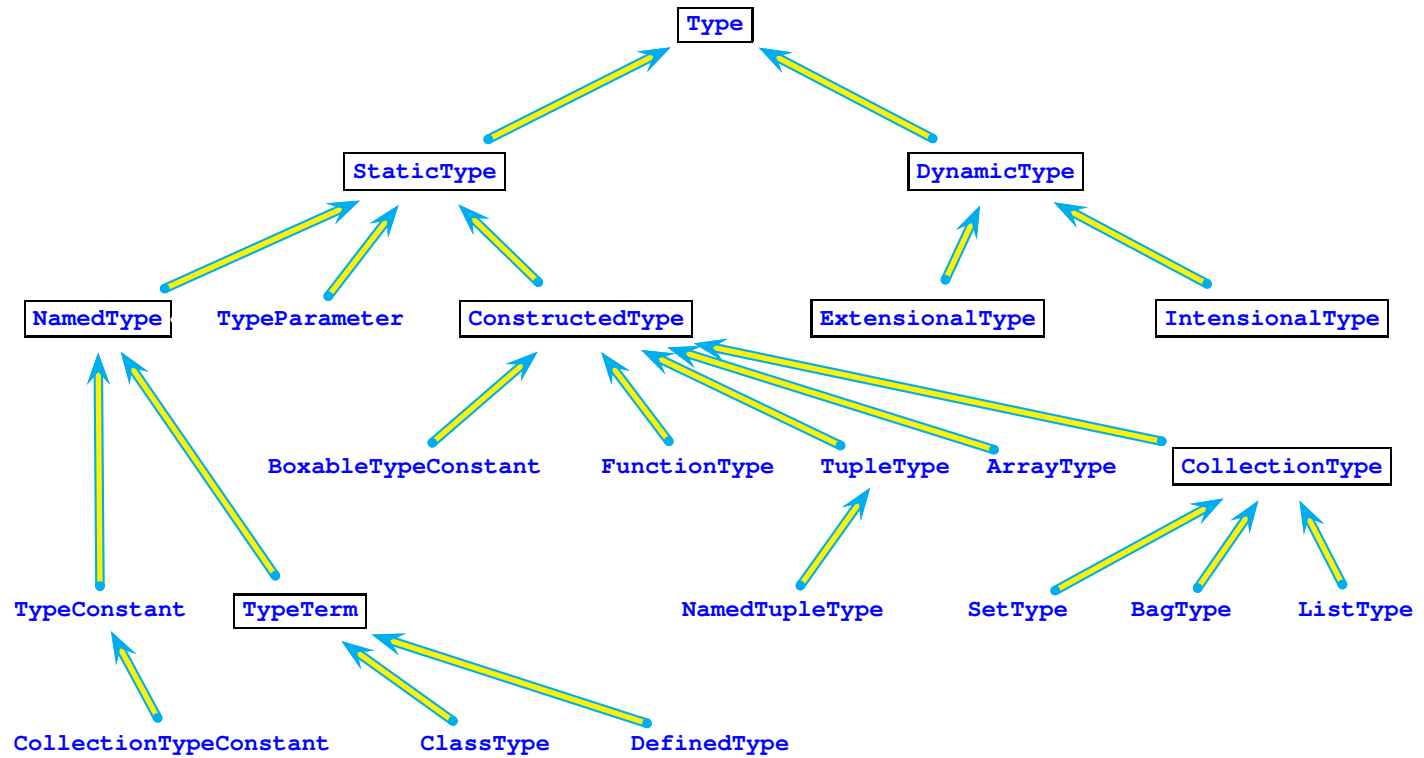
Type

StaticType

DynamicType

NamedType

TypeParameter

ConstructedType

ExtensionalType

IntensionalType

BoxableTypeConstant

FunctionType

TupleType

ArrayType

CollectionType

TypeConstant

TypeTerm

NamedTupleType

SetType

BagType

ListType

CollectionTypeConstant

ClassType

DefinedType